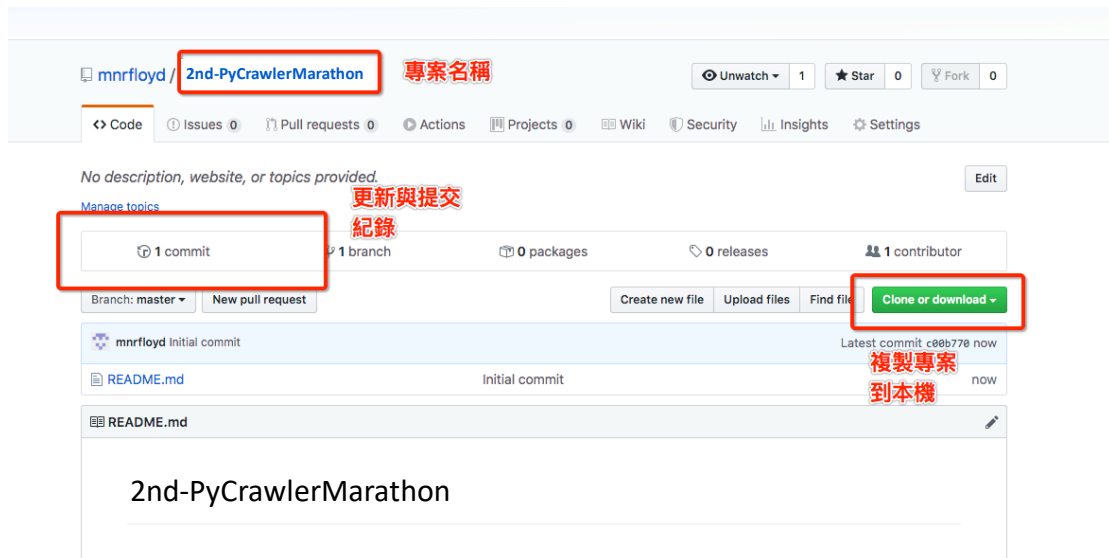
mnrfloyd / 2nd-PyCrawlerMarathon 專案名稱

Unwatch 1 Star 0 Fork 0

Code Issues 0 Pull requests 0 Actions Projects 0 Wiki Security Insights Settings

No description, website, or topics provided.

Edit

Manage topics

更新與提交紀錄

1 commit 1 branch 0 packages 0 releases 1 contributor

Branch: master New pull request Create new file Upload files Find file Clone or download

mnrfloyd Initial commit Latest commit c00b770 now

複製專案到本機

README.md Initial commit now

README.md

2nd-PyCrawlerMarathon